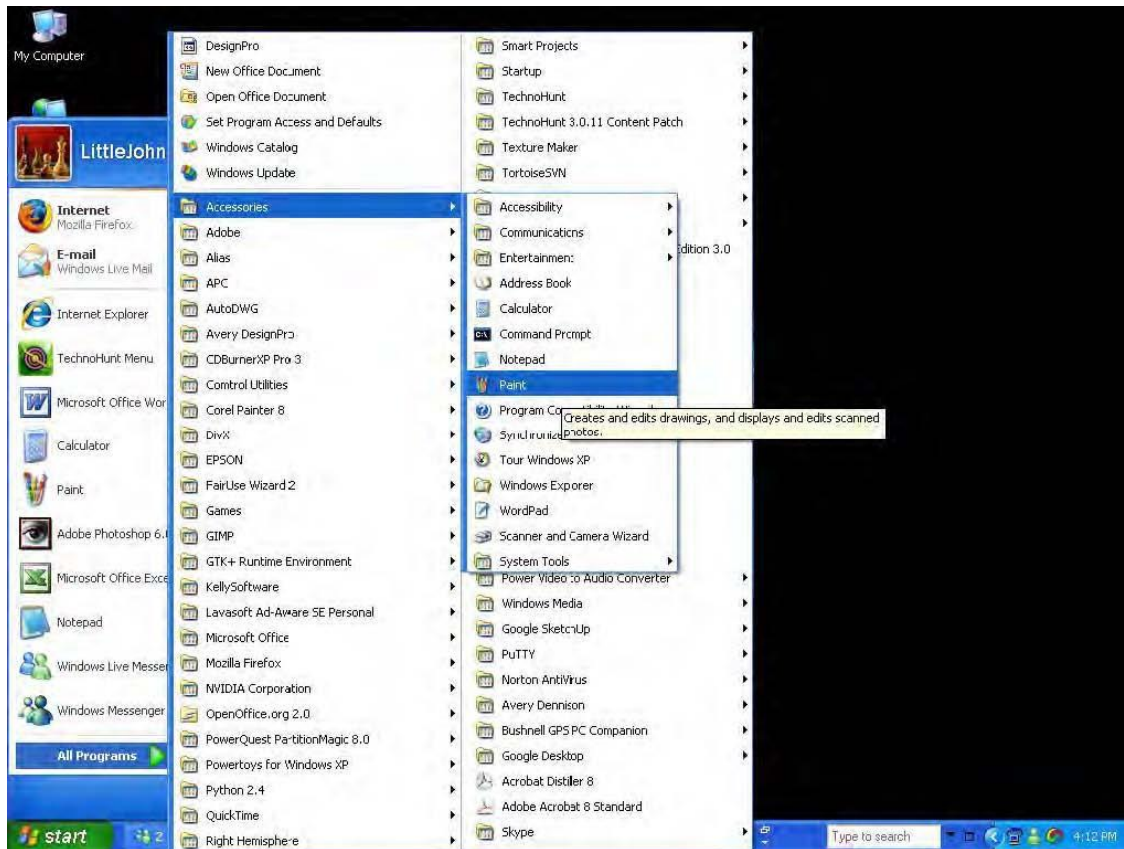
My Computer

LittleJohn

Internet
Mozilla Firefox

E-mail
Windows Live Mail

Internet Explorer

TechnoHunt Menu

Microsoft Office Wor

Calculator

Paint

Adobe Photoshop 6.

Microsoft Office Exce

Notepad

Windows Live Messe

Windows Messenger

All Programs

DesignPro
New Office Document
Open Office Document
Set Program Access and Defaults
Windows Catalog
Windows Update
Accessories
Adobe
Alias
APC
AutoDWG
Avery DesignPro
CDBurnerXP Pro 3
Comtrol Utilities
Corel Painter 8
DivX
EPSON
FairUse Wizard 2
Games
GIMP
GTK+ Runtime Environment
KellySoftware
Lavasoft Ad-Aware SE Personal
Microsoft Office
Mozilla Firefox
NVIDIA Corporation
OpenOffice.org 2.0
PowerQuest PartitionMagic 8.0
Powertoys for Windows XP
Python 2.4
QuickTime
Right Hemisphere

Smart Projects
Startup
TechnoHunt
TechnoHunt 3.0.11 Content Patch
Texture Maker
TortoiseSVN
Edition 3.0
Power Video to Audio Converter
Windows Media
Google SketchUp
PuTTY
Norton AntiVirus
Avery Dennison
Bushnell GPS PC Companion
Google Desktop
Acrobat Distiller 8
Adobe Acrobat 8 Standard
Skype

Accessibility
Communications
Entertainment
Address Book
Calculator
Command Prompt
Notepad
Paint
Program Co
Synchronize
Tour Windows XP
Windows Explorer
WordPad
Scanner and Camera Wizard
System Tools

Creates and edits drawings, and displays and edits scanned photos.

start
2
Type to search
4:12 PM